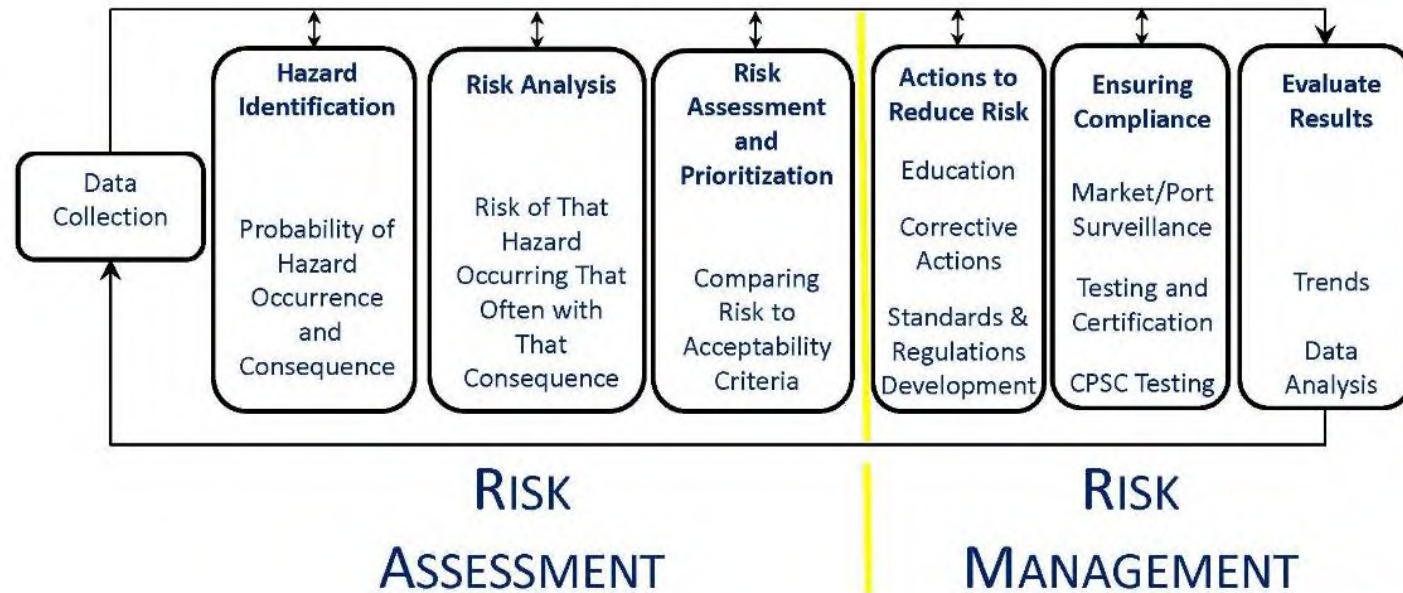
Data Collection

Hazard Identification

Probability of Hazard Occurrence and Consequence

Risk Analysis

Risk of That Hazard Occurring That Often with That Consequence

Risk Assessment and Prioritization

Comparing Risk to Acceptability Criteria

Actions to Reduce Risk

Education

Corrective Actions

Standards & Regulations Development

Ensuring Compliance

Market/Port Surveillance

Testing and Certification

CPSC Testing

Evaluate Results

Trends

Data Analysis

RISK ASSESSMENT

RISK MANAGEMENT